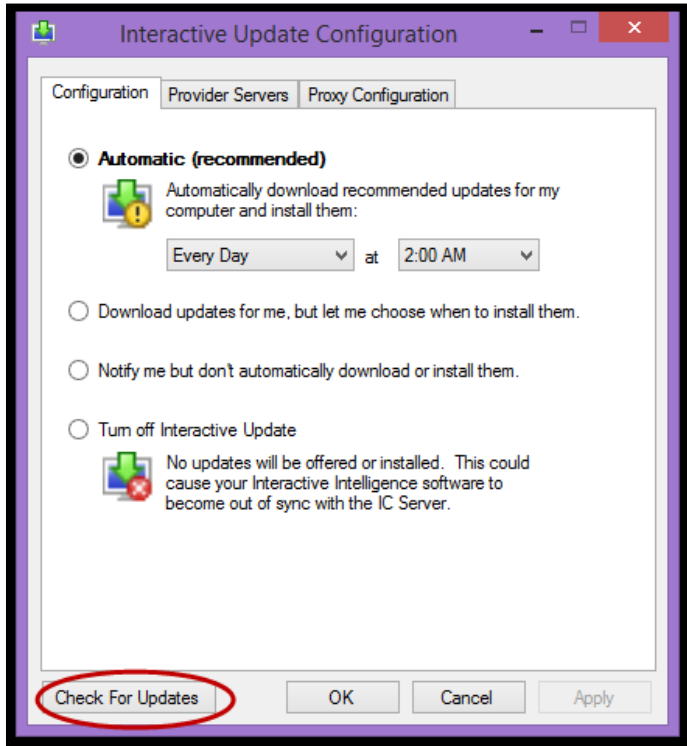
Interactive Update Configuration

Configuration | Provider Servers | Proxy Configuration

Automatic (recommended)

Automatically download recommended updates for my computer and install them:

Every Day at 2:00 AM

Download updates for me, but let me choose when to install them.

Notify me but don't automatically download or install them.

Turn off Interactive Update

No updates will be offered or installed. This could cause your Interactive Intelligence software to become out of sync with the IC Server.

Check For Updates | OK | Cancel | Apply